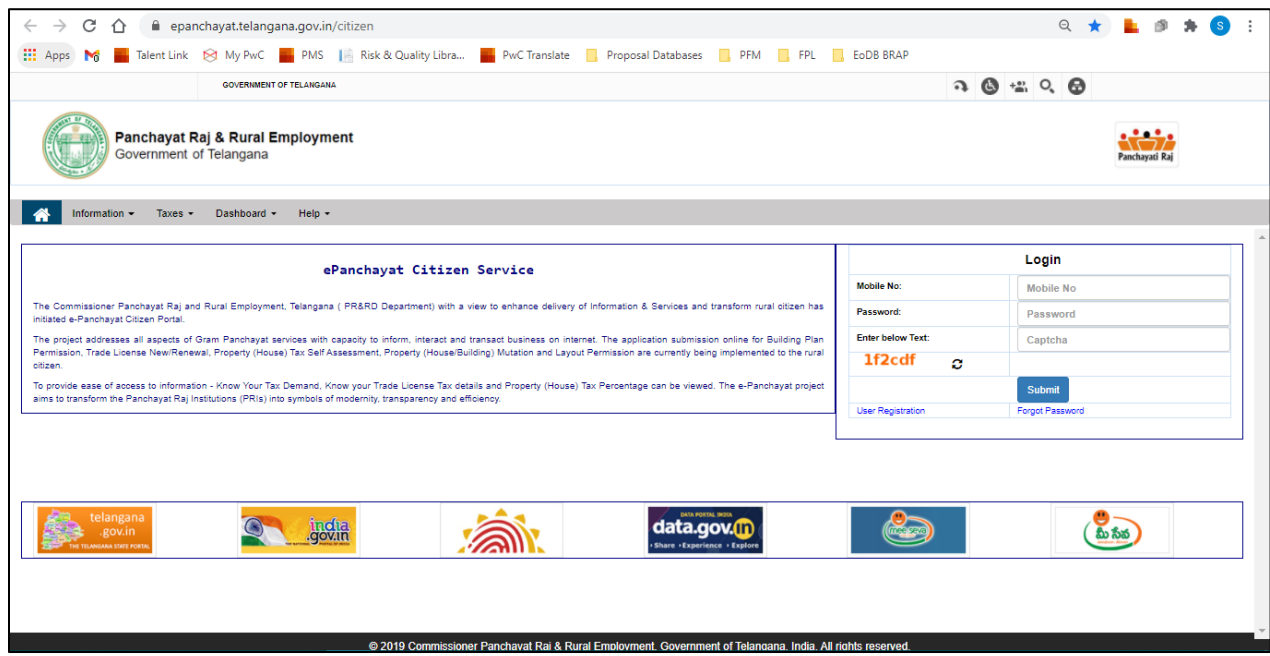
epanchayat.telangana.gov.in/citizen

Apps Talent Link My PwC PMS Risk & Quality Libra... PwC Translate Proposal Databases PFM FPL EoDB BRAP

GOVERNMENT OF TELANGANA

Panchayat Raj & Rural Employment
Government of Telangana

Panchayati Raj

Information ▾ Taxes ▾ Dashboard ▾ Help ▾

ePanchayat Citizen Service

The Commissioner Panchayat Raj and Rural Employment, Telangana ( PR&RD Department) with a view to enhance delivery of Information & Services and transform rural citizen has initiated e-Panchayat Citizen Portal.

The project addresses all aspects of Gram Panchayat services with capacity to inform, interact and transact business on internet. The application submission online for Building Plan Permission, Trade License New/Renewal, Property (House) Tax Self Assessment, Property (House/Building) Mutation and Layout Permission are currently being implemented to the rural citizen.

To provide ease of access to information - Know Your Tax Demand, Know your Trade License Tax details and Property (House) Tax Percentage can be viewed. The e-Panchayat project aims to transform the Panchayat Raj Institutions (PRIs) into symbols of modernity, transparency and efficiency.

Login

| | |
|---|---|
| Mobile No: | Mobile No |
| Password: | Password |
| Enter below Text: | Captcha |
| 1f2cdf | |
| | Submit |
| User Registration | Forgot Password |

telangana .gov.in THE TELANGANA STATE PORTAL

india .gov.in

DATA PORTAL INDIA data.gov.in Share • Experience • Explore

meeseva

మీసేవ

© 2019 Commissioner Panchayat Raj & Rural Employment, Government of Telangana, India. All rights reserved.